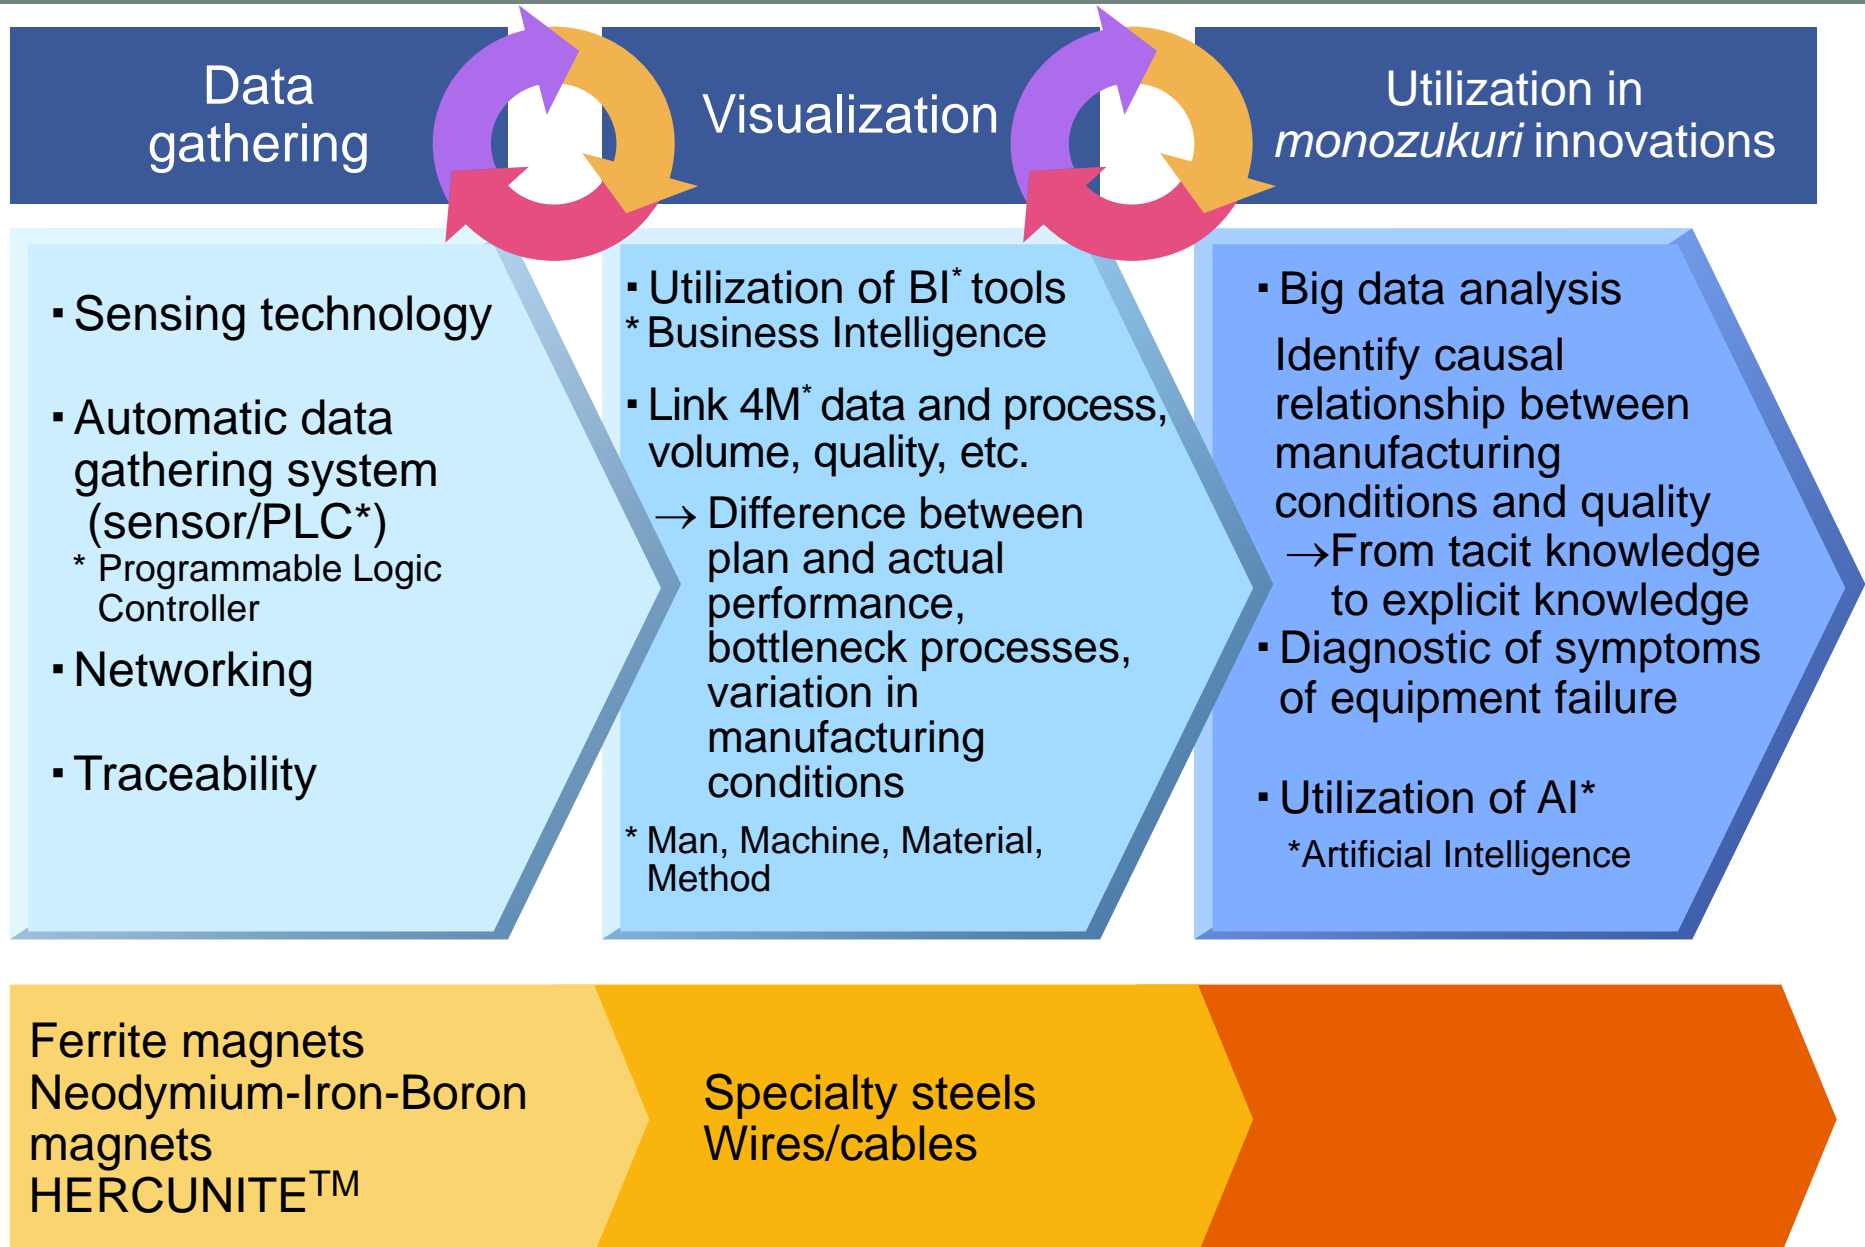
Data gathering

Visualization

Utilization in *monozukuri* innovations

▪ Sensing technology

▪ Automatic data gathering system (sensor/PLC*)
\* Programmable Logic Controller

▪ Networking

▪ Traceability

▪ Utilization of BI$^*$ tools
\* Business Intelligence

▪ Link 4M$^*$ data and process, volume, quality, etc.
→ Difference between plan and actual performance, bottleneck processes, variation in manufacturing conditions

\* Man, Machine, Material, Method

▪ Big data analysis
Identify causal relationship between manufacturing conditions and quality
→From tacit knowledge to explicit knowledge

▪ Diagnostic of symptoms of equipment failure

▪ Utilization of AI*
\*Artificial Intelligence

Ferrite magnets
Neodymium-Iron-Boron magnets
HERCUNITE$^{TM}$

Specialty steels
Wires/cables